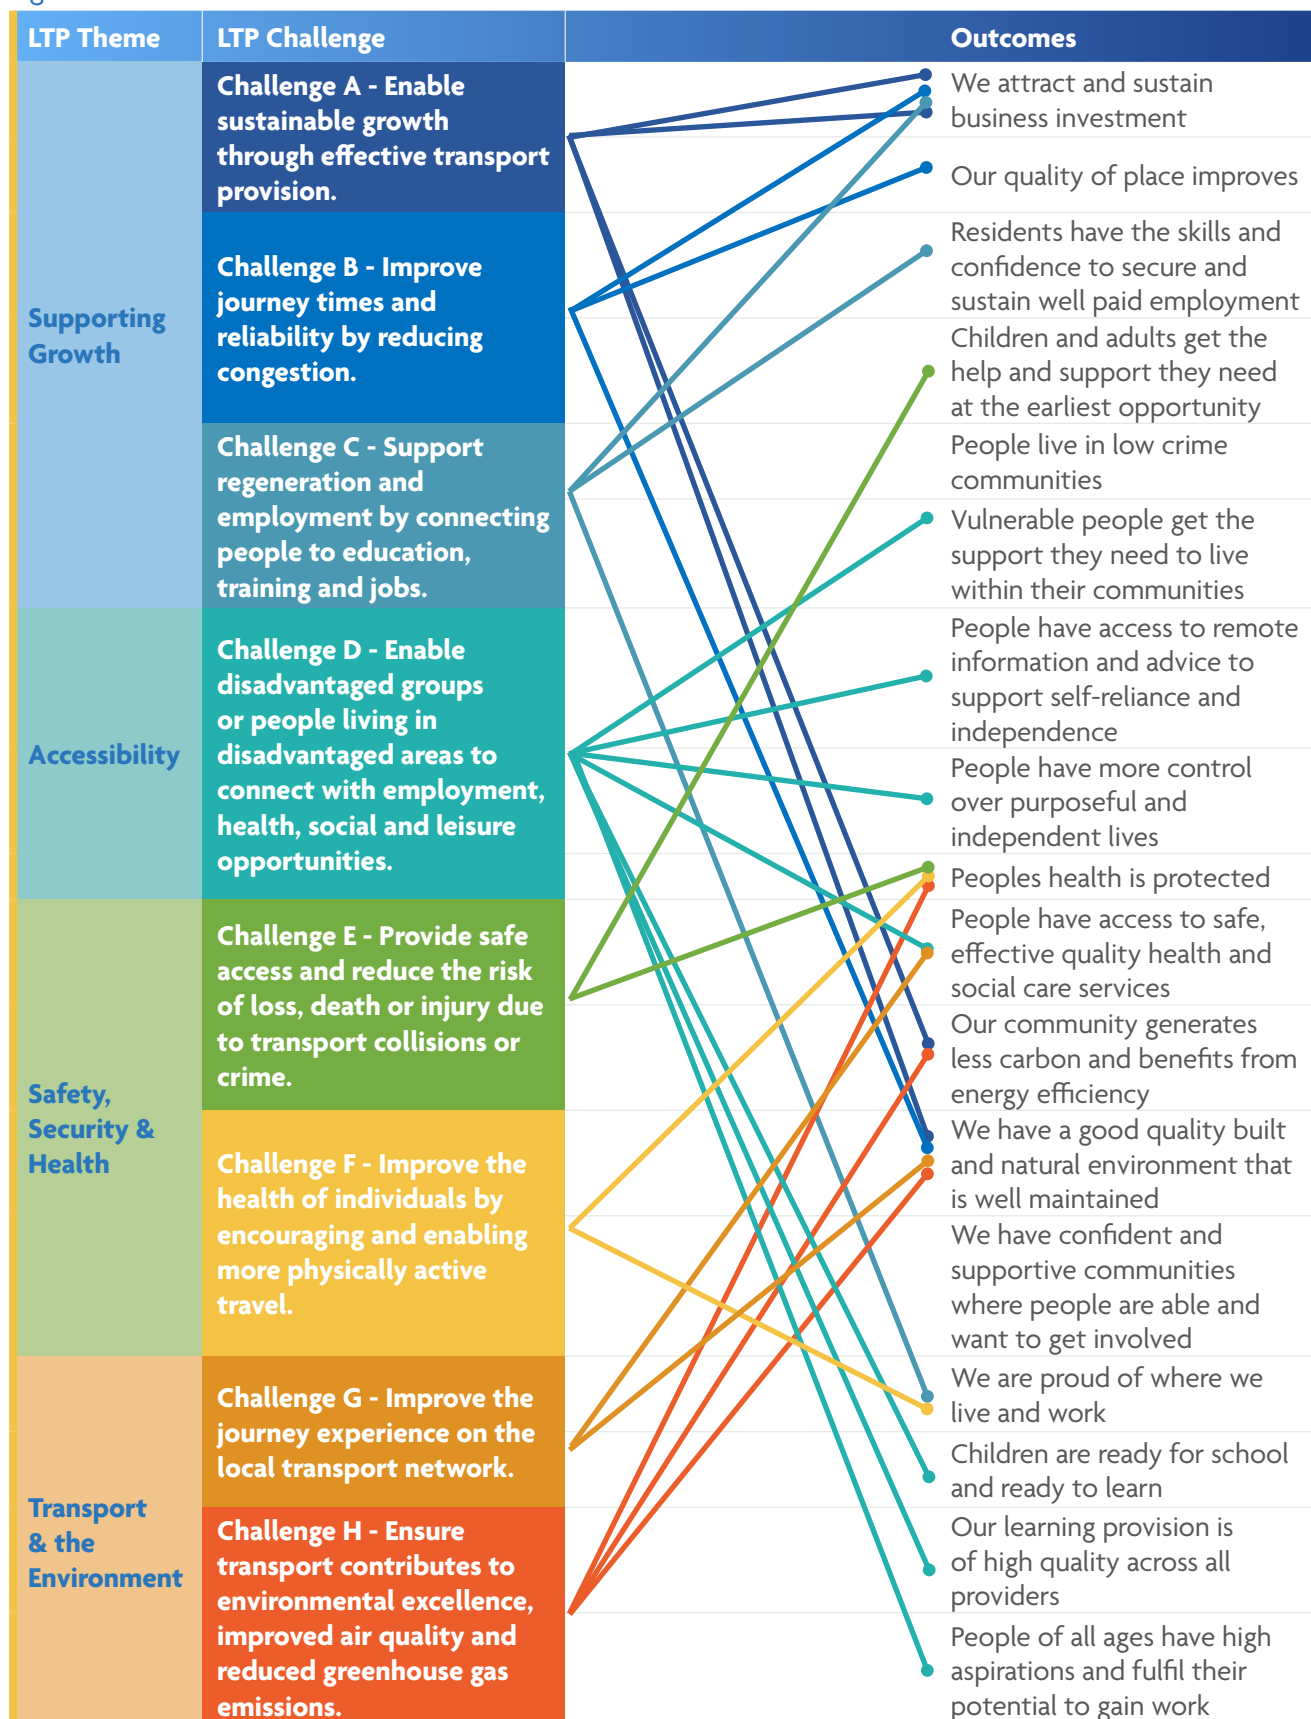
| LTP Theme | LTP Challenge |
|---|---|
| Supporting Growth | Challenge A - Enable sustainable growth through effective transport provision. |
| | Challenge B - Improve journey times and reliability by reducing congestion. |
| | Challenge C - Support regeneration and employment by connecting people to education, training and jobs. |
| Accessibility | Challenge D - Enable disadvantaged groups or people living in disadvantaged areas to connect with employment, health, social and leisure opportunities. |
| Safety, Security & Health | Challenge E - Provide safe access and reduce the risk of loss, death or injury due to transport collisions or crime. |
| | Challenge F - Improve the health of individuals by encouraging and enabling more physically active travel. |
| Transport & the Environment | Challenge G - Improve the journey experience on the local transport network. |
| | Challenge H - Ensure transport contributes to environmental excellence, improved air quality and reduced greenhouse gas emissions. |

Outcomes

We attract and sustain business investment

Our quality of place improves

Residents have the skills and confidence to secure and sustain well paid employment

Children and adults get the help and support they need at the earliest opportunity

People live in low crime communities

Vulnerable people get the support they need to live within their communities

People have access to remote information and advice to support self-reliance and independence

People have more control over purposeful and independent lives

Peoples health is protected

People have access to safe, effective quality health and social care services

Our community generates less carbon and benefits from energy efficiency

We have a good quality built and natural environment that is well maintained

We have confident and supportive communities where people are able and want to get involved

We are proud of where we live and work

Children are ready for school and ready to learn

Our learning provision is of high quality across all providers

People of all ages have high aspirations and fulfil their potential to gain work